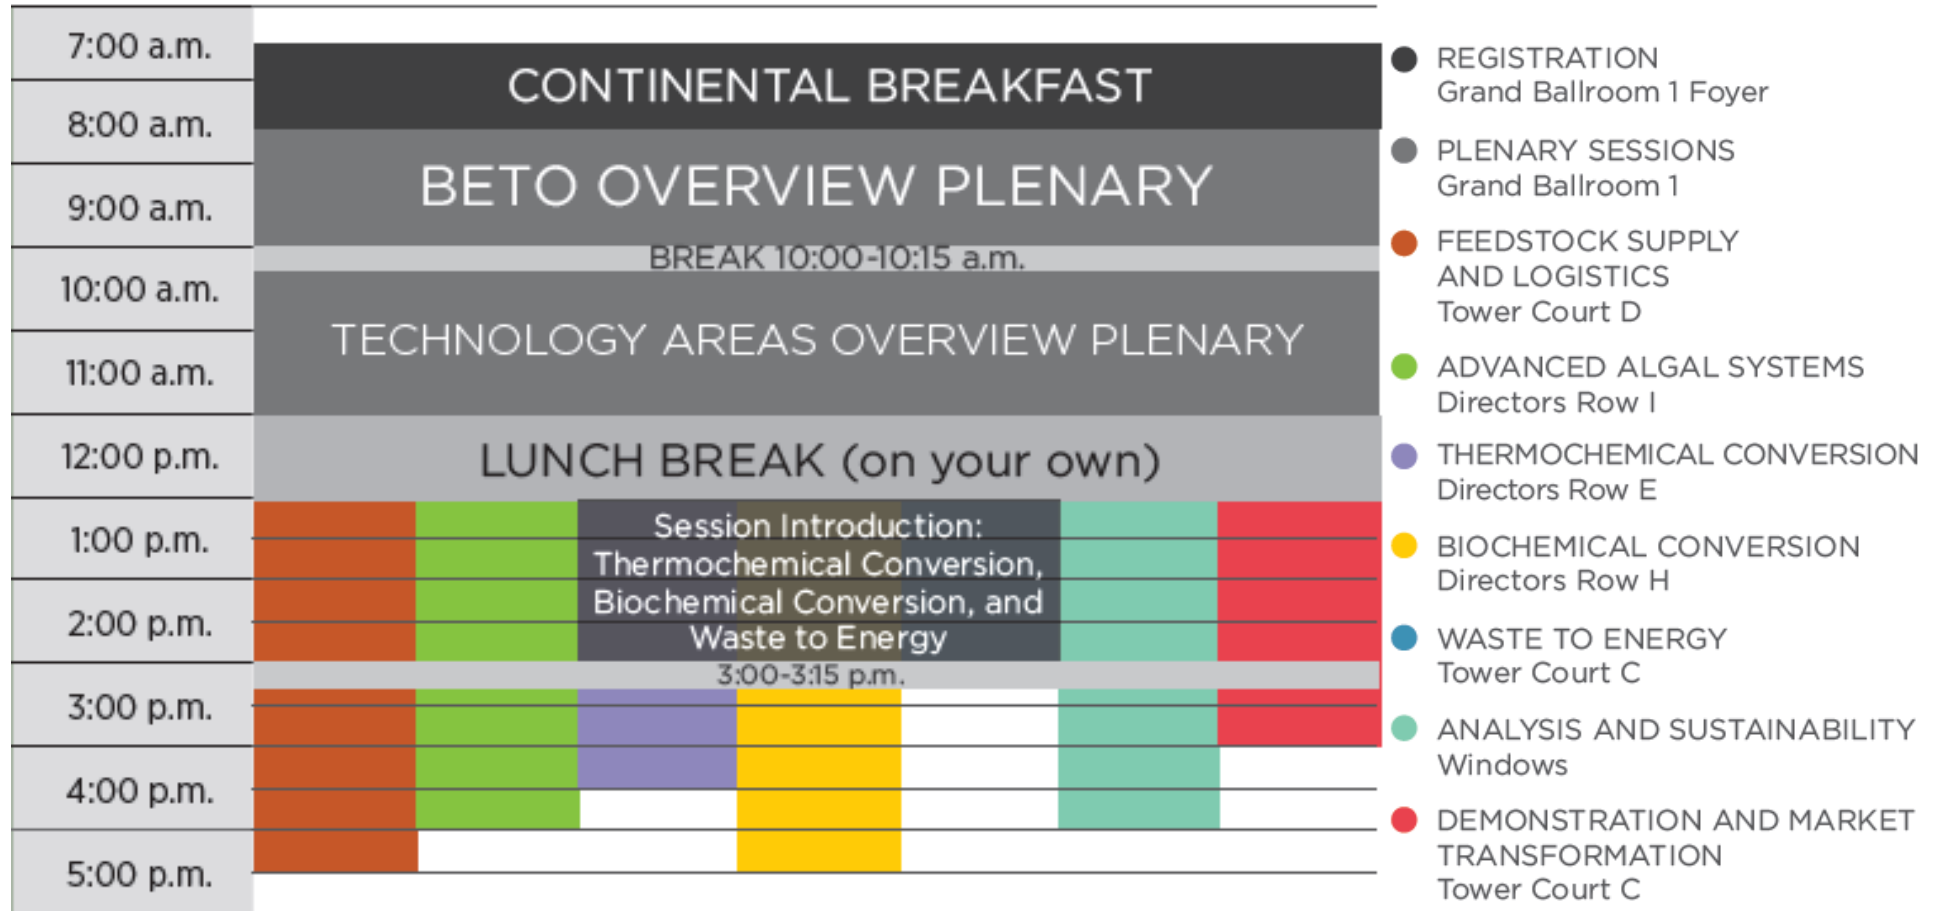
7:00 a.m.
8:00 a.m.
9:00 a.m.
10:00 a.m.
11:00 a.m.
12:00 p.m.
1:00 p.m.
2:00 p.m.
3:00 p.m.
4:00 p.m.
5:00 p.m.

CONTINENTAL BREAKFAST

BETO OVERVIEW PLENARY

BREAK 10:00-10:15 a.m.

TECHNOLOGY AREAS OVERVIEW PLENARY

LUNCH BREAK (on your own)

Session Introduction: Thermochemical Conversion, Biochemical Conversion, and Waste to Energy

3:00-3:15 p.m.

REGISTRATION
Grand Ballroom 1 Foyer

PLENARY SESSIONS
Grand Ballroom 1

FEEDSTOCK SUPPLY AND LOGISTICS
Tower Court D

ADVANCED ALGAL SYSTEMS
Directors Row I

THERMOCHEMICAL CONVERSION
Directors Row E

BIOCHEMICAL CONVERSION
Directors Row H

WASTE TO ENERGY
Tower Court C

ANALYSIS AND SUSTAINABILITY
Windows

DEMONSTRATION AND MARKET TRANSFORMATION
Tower Court C